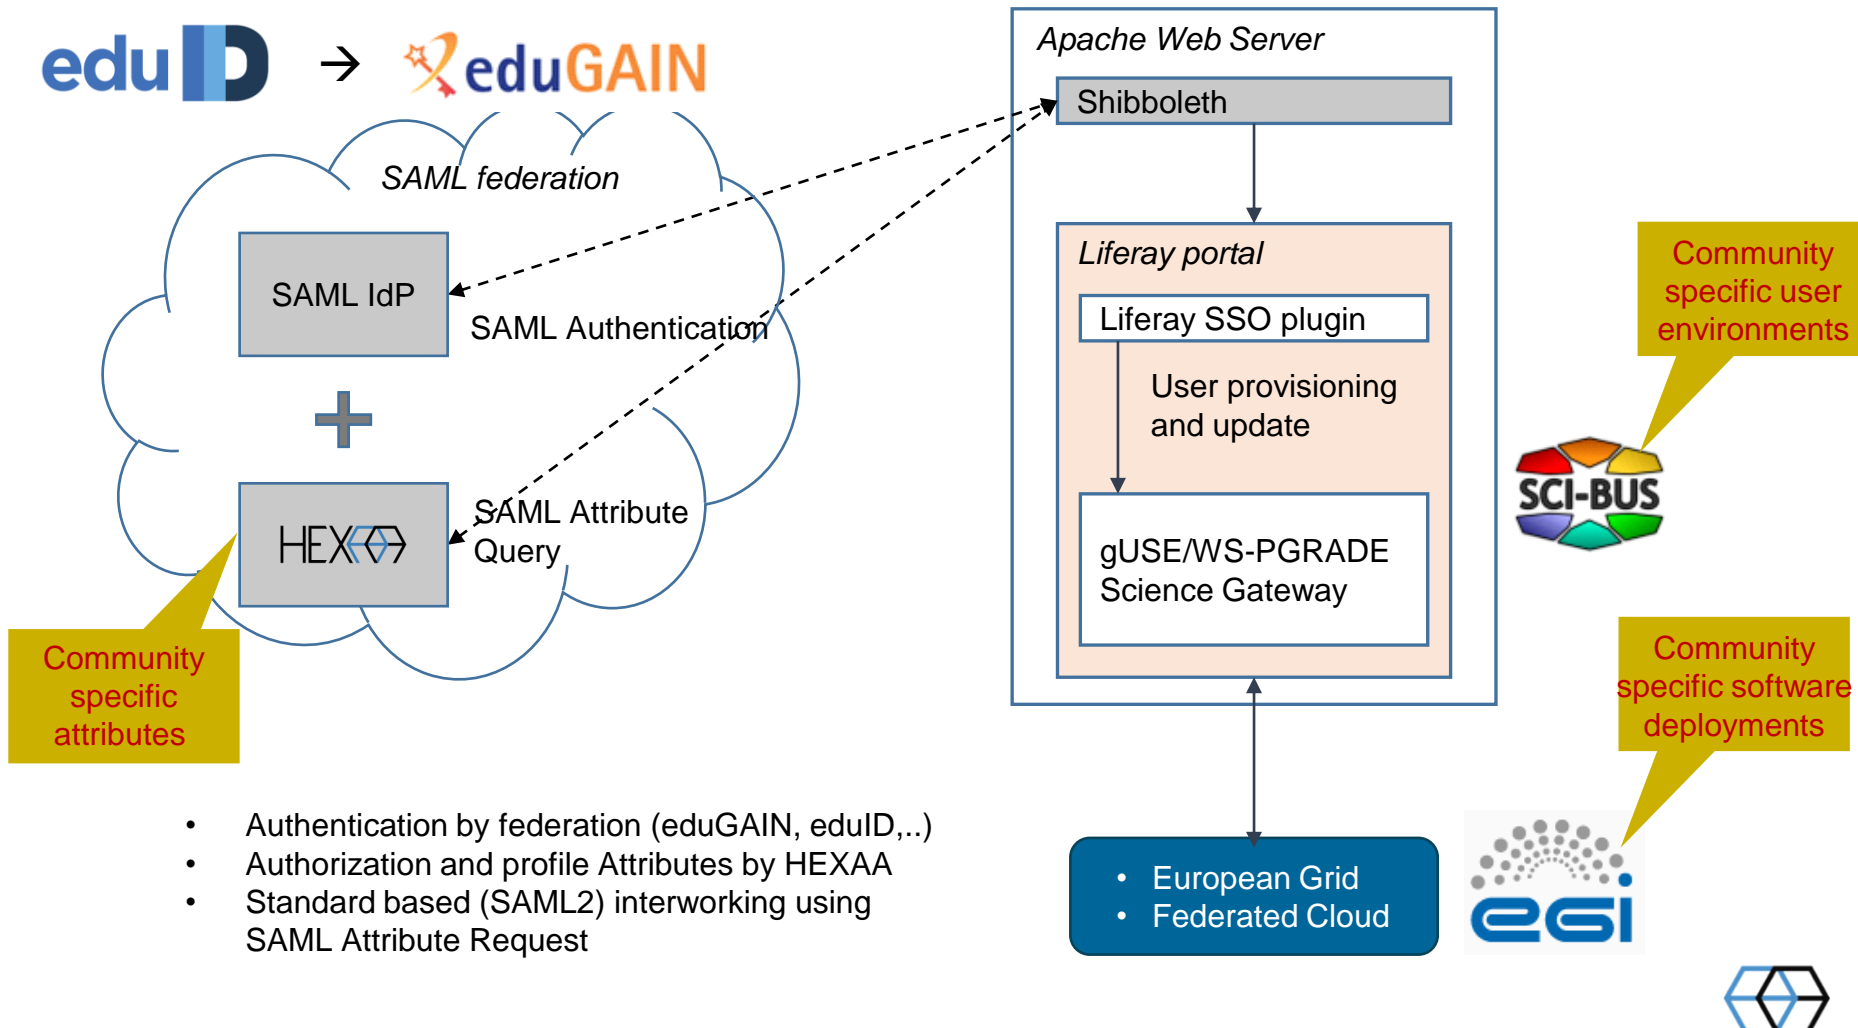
eduID → eduGAIN

SAML federation

SAML IdP

SAML Authentication

HEXAA

SAML Attribute Query

Community specific attributes

Apache Web Server

Shibboleth

Liferay portal

Liferay SSO plugin

User provisioning and update

gUSE/WS-PGRADE Science Gateway

Community specific user environments

SCI-BUS

Community specific software deployments

- Authentication by federation (eduGAIN, eduID,..)
- Authorization and profile Attributes by HEXAA
- Standard based (SAML2) interworking using SAML Attribute Request

- European Grid
- Federated Cloud

egi